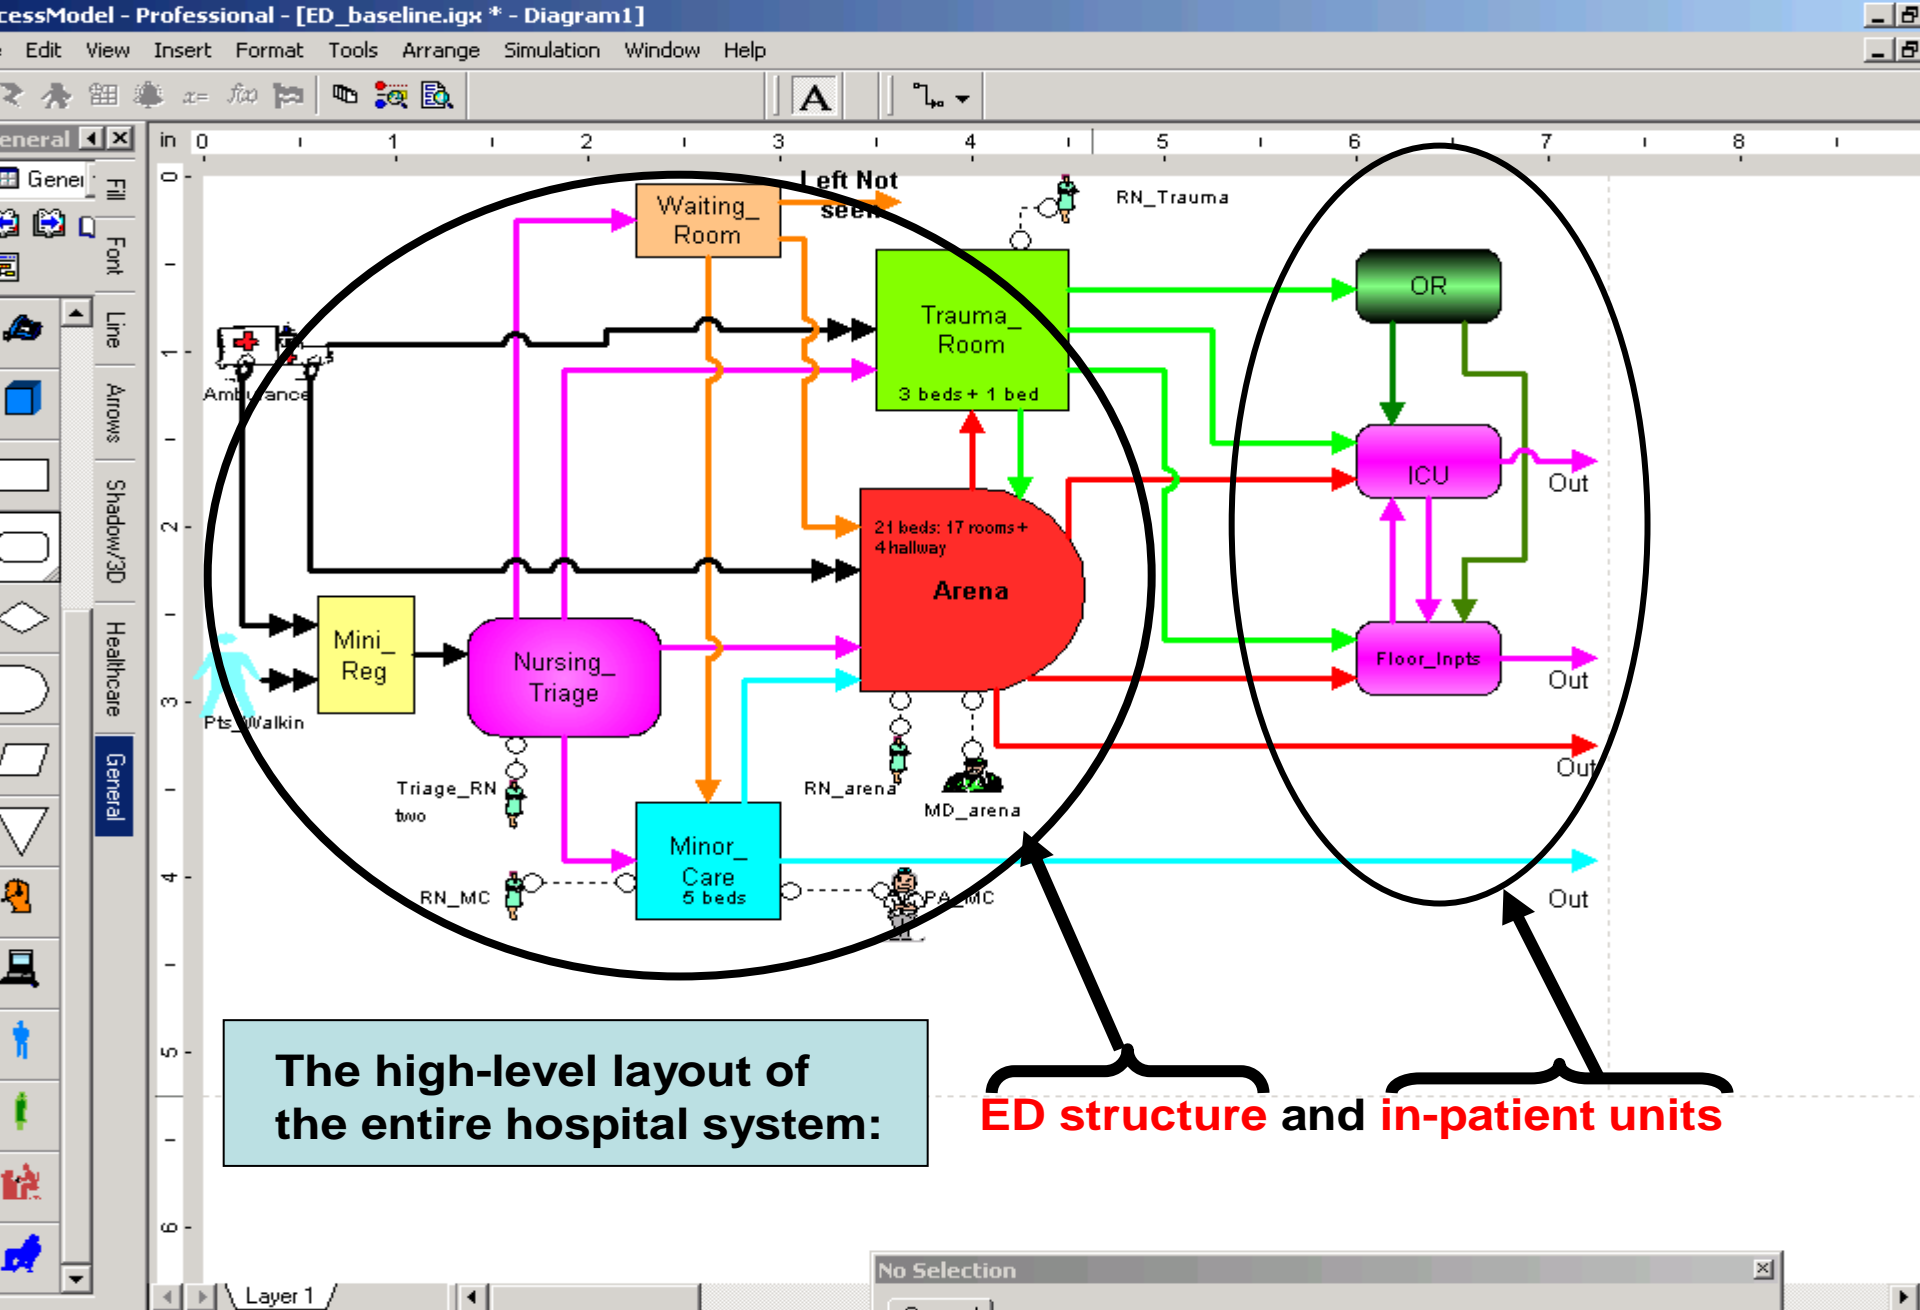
cessModel - Professional - [ED_baseline.igx * - Diagram1]

Edit View Insert Format Tools Arrange Simulation Window Help

eneral

Genei

Fill Font Line Arrows Shadow/3D Healthcare General

in 0 1 2 3 4 5 6 7 8

0 1 2 3 4 5 6

Waiting_ Room

Left Not seen

RN_Trauma

Trauma_ Room
3 beds + 1 bed

OR

ICU

Out

Ambulance

21 beds: 17 rooms + 4 hallway
Arena

Mini_ Reg

Nursing_ Triage

Floor_Inpts

Out

Out

Pts_Walkin

Triage_RN two

RN_arena

MD_arena

Minor_ Care 5 beds

RN_MC

PA_MC

Out

The high-level layout of the entire hospital system:

ED structure and in-patient units

Layer 1

No Selection